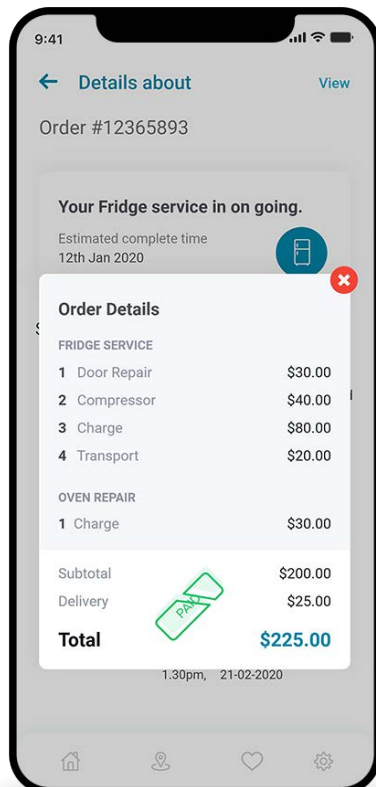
9:41

Details about

View

Order #12365893

Your Fridge service in on going.

Estimated complete time
12th Jan 2020

Order Details

FRIDGE SERVICE

| | | |
|---|---|---|
| 1 | Door Repair | \$30.00 |
| 2 | Compressor | \$40.00 |
| 3 | Charge | \$80.00 |
| 4 | Transport | \$20.00 |

OVEN REPAIR

| | | |
|---|---|---|
| 1 | Charge | \$30.00 |

Subtotal \$200.00
Delivery \$25.00
PAID
Total \$225.00

1.30pm, 21-02-2020